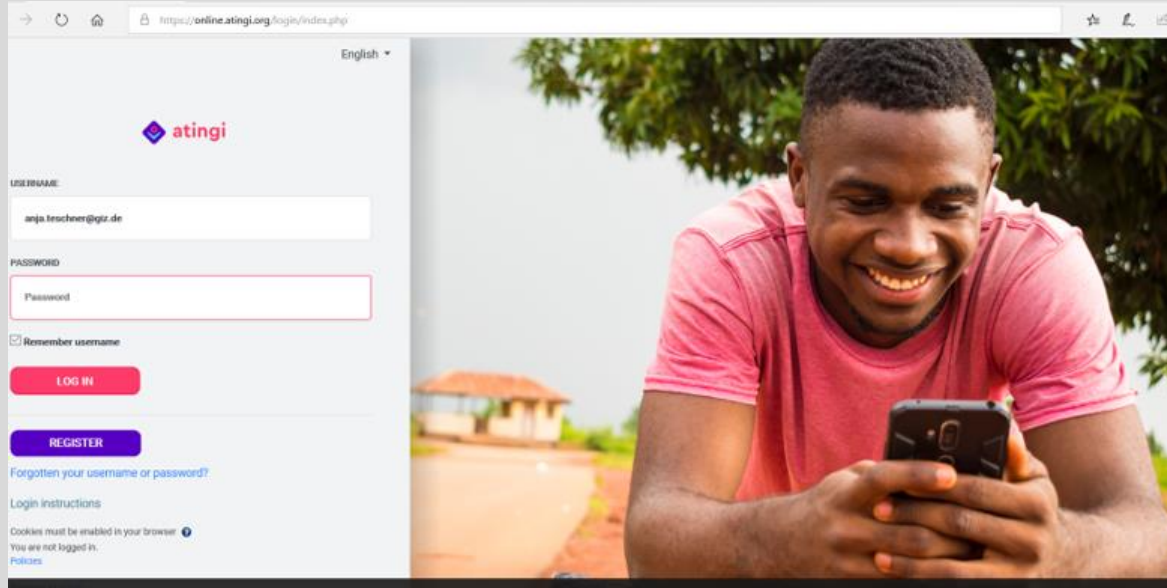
https://online.atingi.org/login/index.php

English

atingi

USERNAME

anja.teschner@giz.de

PASSWORD

Password

Remember username

LOG IN

REGISTER

Forgotten your username or password?

Login instructions

Cookies must be enabled in your browser

You are not logged in.

Policies